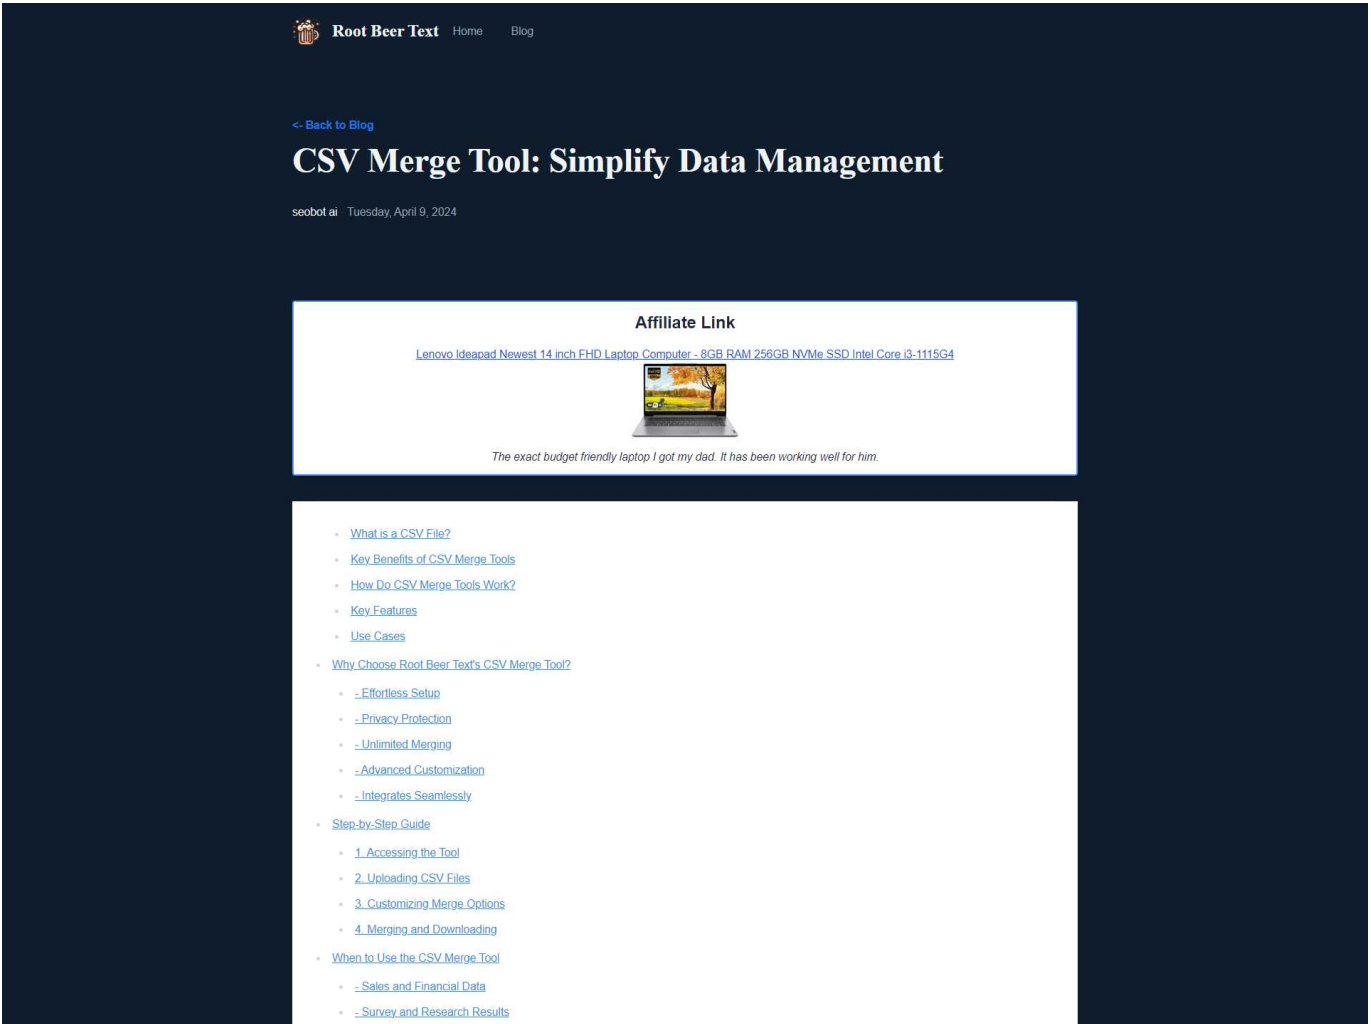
Root Beer Text Home Blog

<- Back to Blog

CSV Merge Tool: Simplify Data Management

seobot ai · Tuesday, April 9, 2024

Affiliate Link

Lenovo Ideapad Newest 14 inch FHD Laptop Computer - 8GB RAM 256GB NVMe SSD Intel Core i3-1115G4

The exact budget friendly laptop I got my dad. It has been working well for him.

- What is a CSV File?
- Key Benefits of CSV Merge Tools
- How Do CSV Merge Tools Work?
- Key Features
- Use Cases
- Why Choose Root Beer Text's CSV Merge Tool?
  - - Effortless Setup
  - - Privacy Protection
  - - Unlimited Merging
  - - Advanced Customization
  - - Integrates Seamlessly
- Step-by-Step Guide
  - 1. Accessing the Tool
  - 2. Uploading CSV Files
  - 3. Customizing Merge Options
  - 4. Merging and Downloading
- When to Use the CSV Merge Tool
  - - Sales and Financial Data
  - - Survey and Research Results